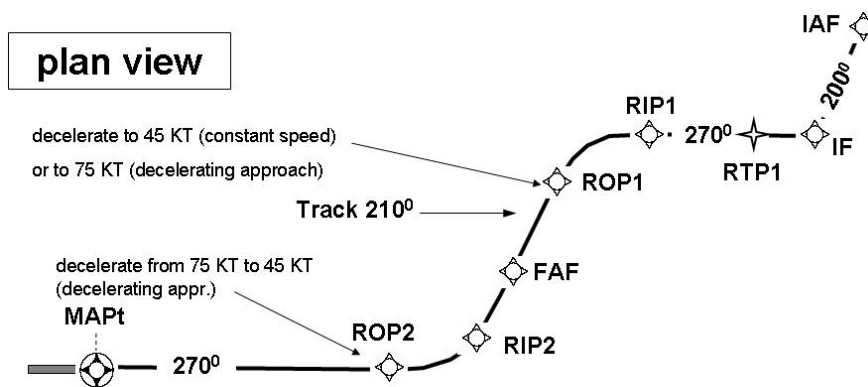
plan view

IAF

$200^0$

RIP1

$270^0$

IF

RTP1

decelerate to 45 KT (constant speed)
or to 75 KT (decelerating approach)

ROP1

Track $210^0$

FAF

decelerate from 75 KT to 45 KT
(decelerating appr.)

MAPt

ROP2

RIP2

$270^0$